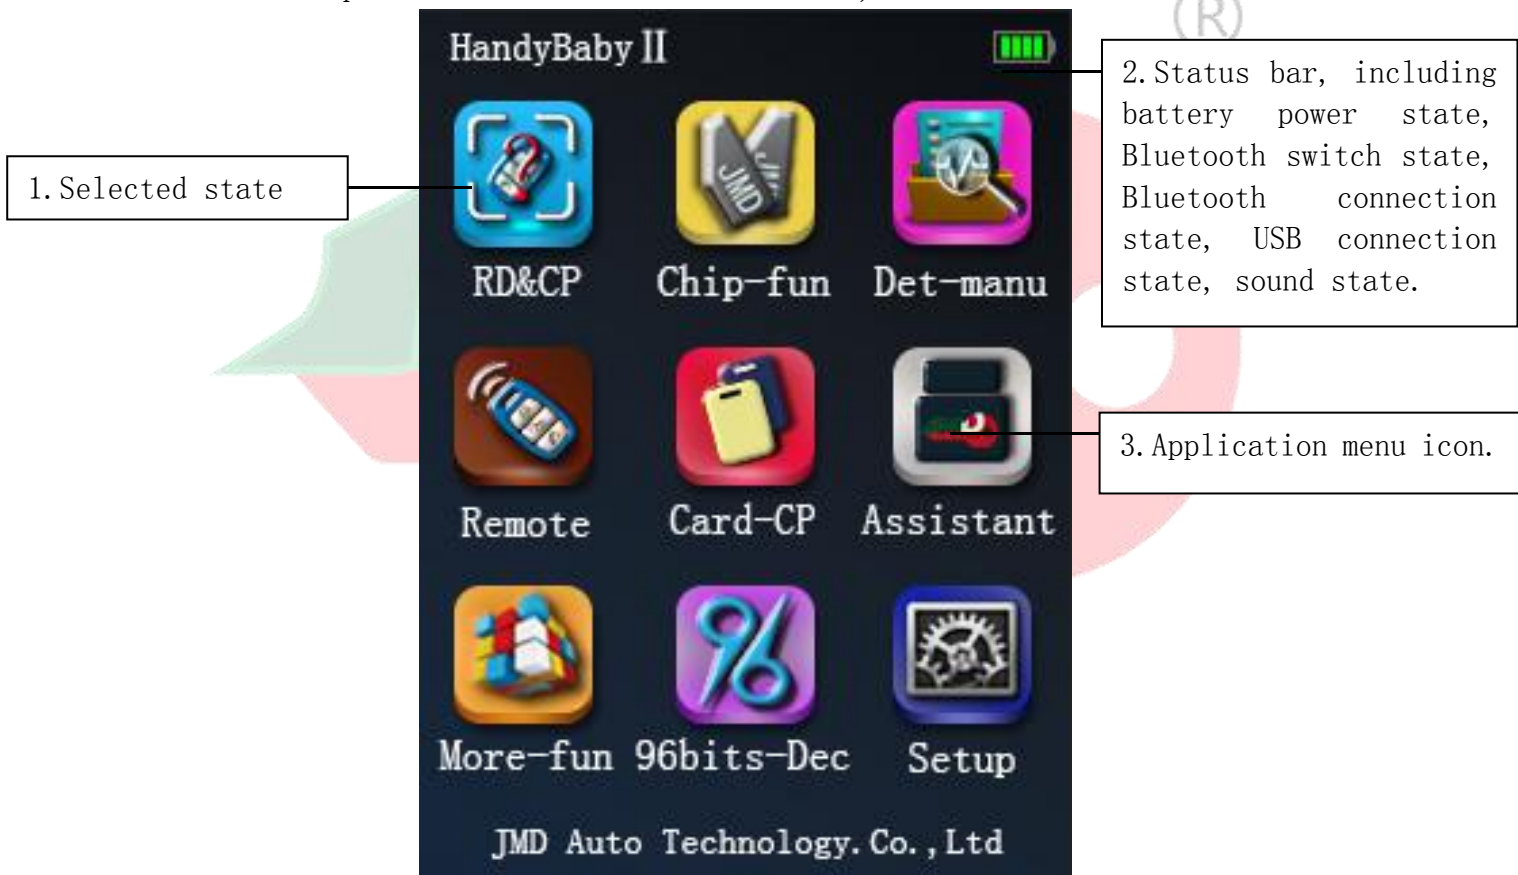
HandyBaby II

1. Selected state

2. Status bar, including battery power state, Bluetooth switch state, Bluetooth connection state, USB connection state, sound state.

RD&CP

Chip-fun

Det-manu

Remote

Card-CP

Assistant

3. Application menu icon.

More-fun

96bits-Dec

Setup

JMD Auto Technology. Co., Ltd